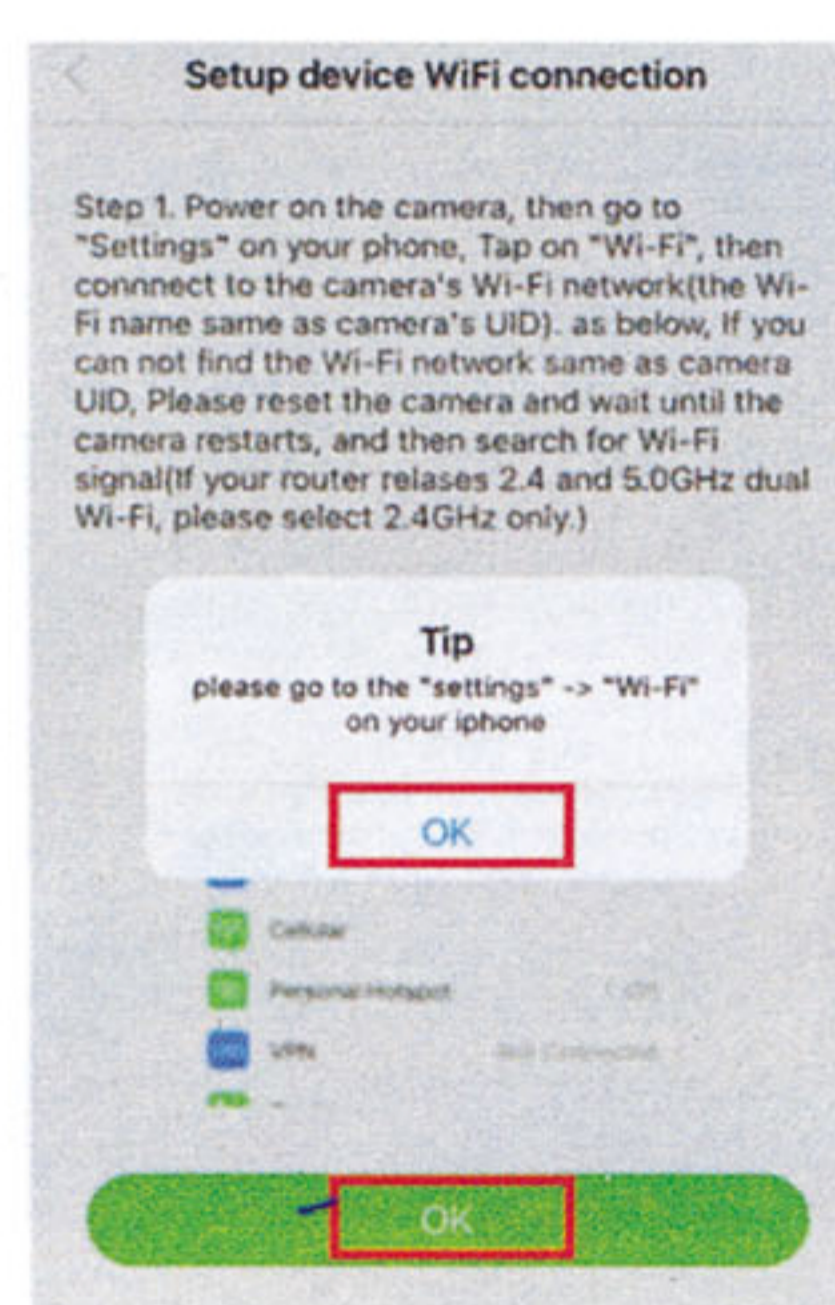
Setup device WiFi connection

Step 1. Power on the camera, then go to "Settings" on your phone, Tap on "Wi-Fi", then connnect to the camera's Wi-Fi network(the Wi-Fi name same as camera's UID). as below, If you can not find the Wi-Fi network same as camera UID, Please reset the camera and wait until the camera restarts, and then search for Wi-Fi signal(If your router relases 2.4 and 5.0GHz dual Wi-Fi, please select 2.4GHz only.)

Tip
please go to the "settings" -> "Wi-Fi" on your iphone

OK

Cellular
Personal Hotspot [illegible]
VPN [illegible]

OK